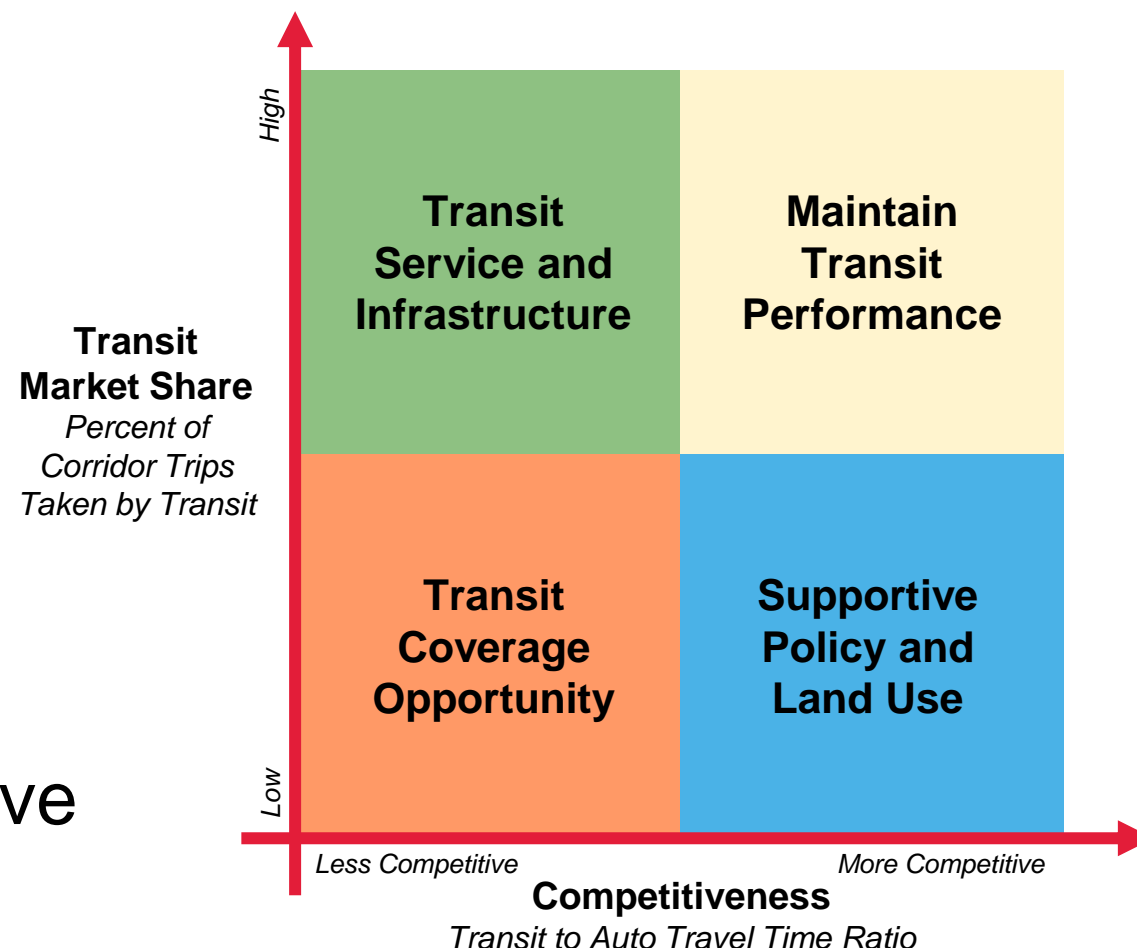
High

Transit Service and Infrastructure

Maintain Transit Performance

Transit Market Share
Percent of Corridor Trips Taken by Transit

Transit Coverage Opportunity

Supportive Policy and Land Use

ve

Low

Less Competitive

More Competitive

Competitiveness
Transit to Auto Travel Time Ratio